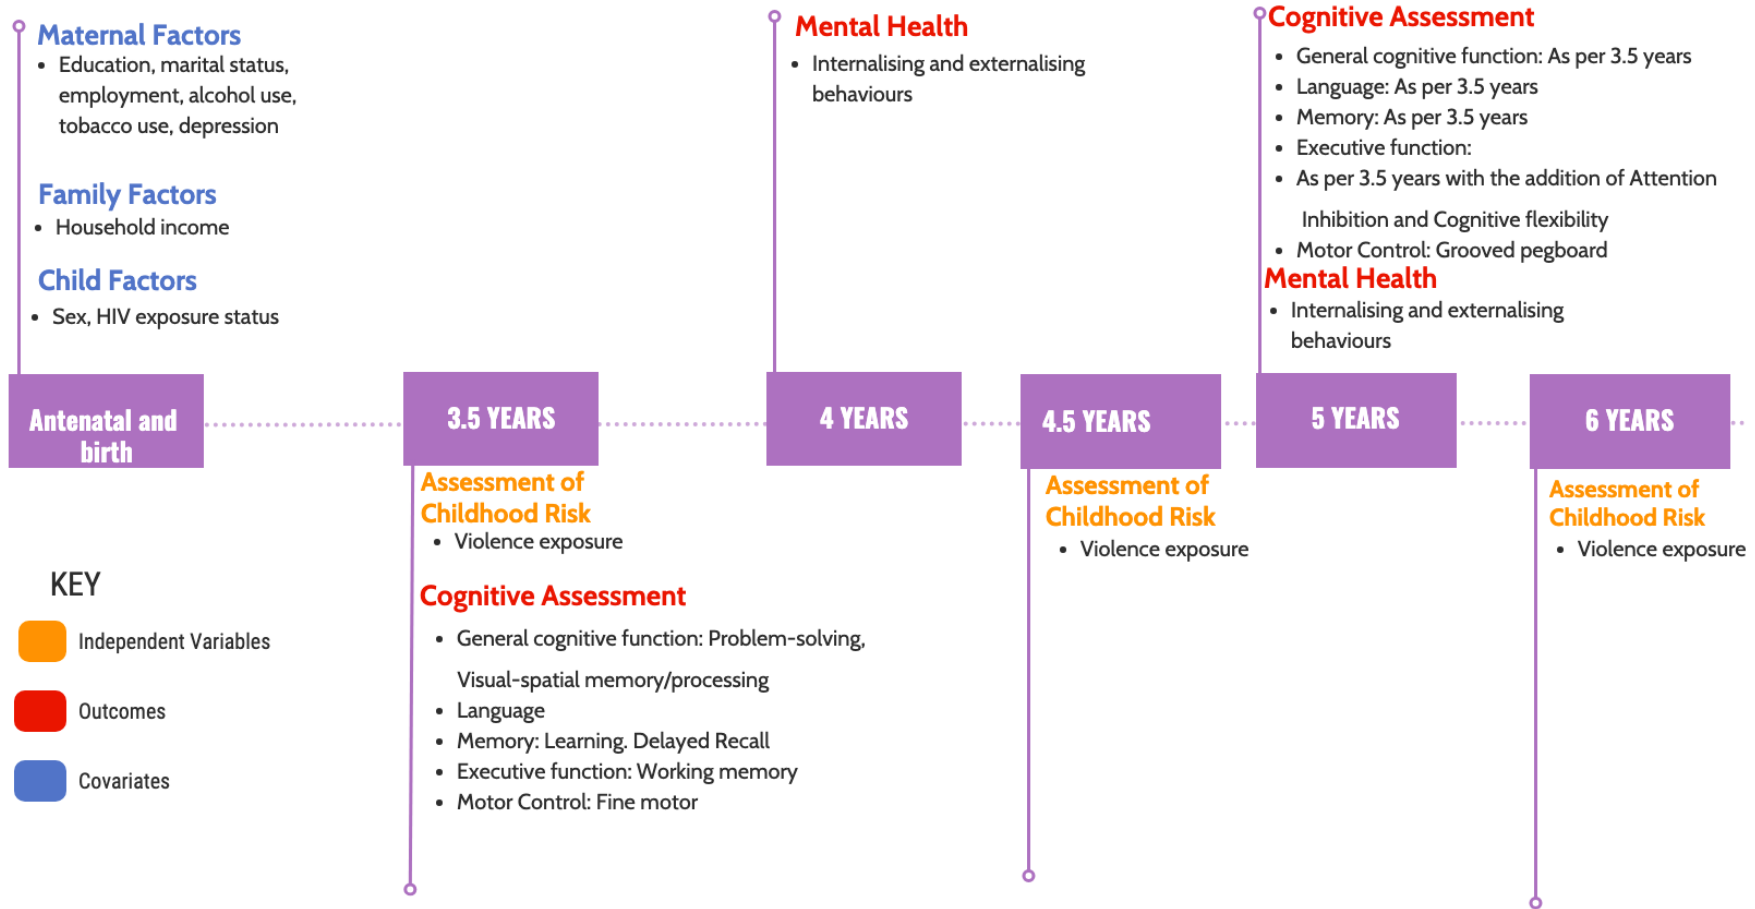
Maternal Factors
- Education, marital status, employment, alcohol use, tobacco use, depression

Family Factors
- Household income

Child Factors
- Sex, HIV exposure status

Mental Health
- Internalising and externalising behaviours

Cognitive Assessment
- General cognitive function: As per 3.5 years
- Language: As per 3.5 years
- Memory: As per 3.5 years
- Executive function:
- As per 3.5 years with the addition of Attention

Inhibition and Cognitive flexibility
- Motor Control: Grooved pegboard

Mental Health
- Internalising and externalising behaviours

Antenatal and birth

3.5 YEARS

4 YEARS

4.5 YEARS

5 YEARS

6 YEARS

Assessment of Childhood Risk
- Violence exposure

Cognitive Assessment
- General cognitive function: Problem-solving,

Visual-spatial memory/processing
- Language
- Memory: Learning. Delayed Recall
- Executive function: Working memory
- Motor Control: Fine motor

Assessment of Childhood Risk
- Violence exposure

Assessment of Childhood Risk
- Violence exposure

KEY

Independent Variables

Outcomes

Covariates